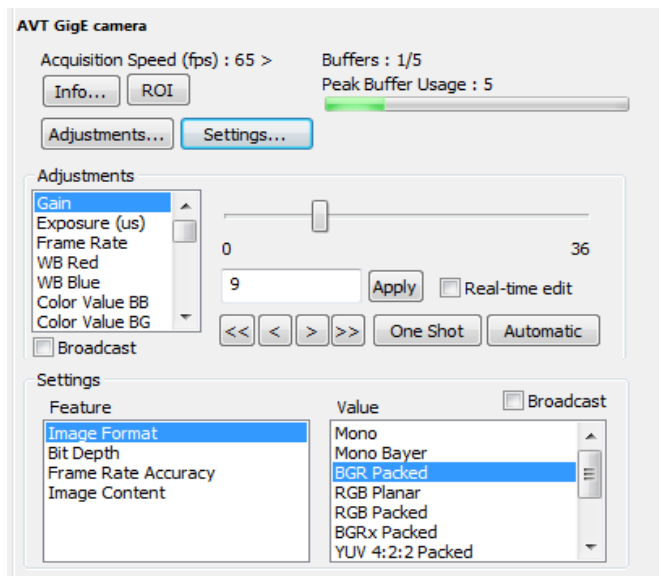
AVT GigE camera

Acquisition Speed (fps) : 65 >

Buffers : 1/5

Peak Buffer Usage : 5

Info...

ROI

Adjustments...

Settings...

Adjustments

Gain
Exposure (us)
Frame Rate
WB Red
WB Blue
Color Value BB
Color Value BG

0

36

9

Apply

Real-time edit

<<

<

>

>>

One Shot

Automatic

Broadcast

Settings

Feature

Image Format
Bit Depth
Frame Rate Accuracy
Image Content

Value

Broadcast

Mono
Mono Bayer
BGR Packed
RGB Planar
RGB Packed
BGRx Packed
YUV 4:2:2 Packed